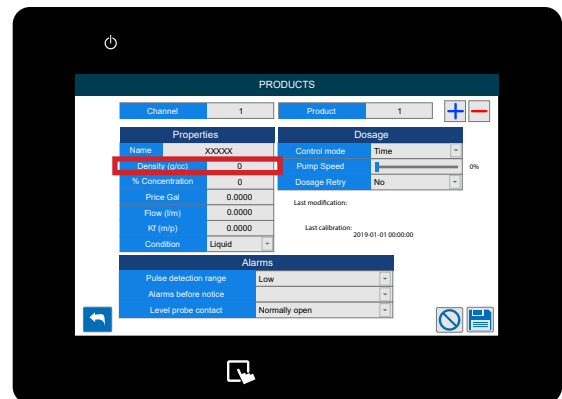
PRODUCTS

Channel 1
Product 1

Properties
Name XXXXX
Density (g/cc) 0
% Concentration 0
Price Gal 0.0000
Flow (l/m) 0.0000
Kf (m/p) 0.0000
Condition Liquid

Dosage
Control mode Time
Pump Speed 0%
Dosage Retry No

Last modification:

Last calibration:
2019-01-01 00:00:00

Alarms
Pulse detection range Low
Alarms before notice
Level probe contact Normally open